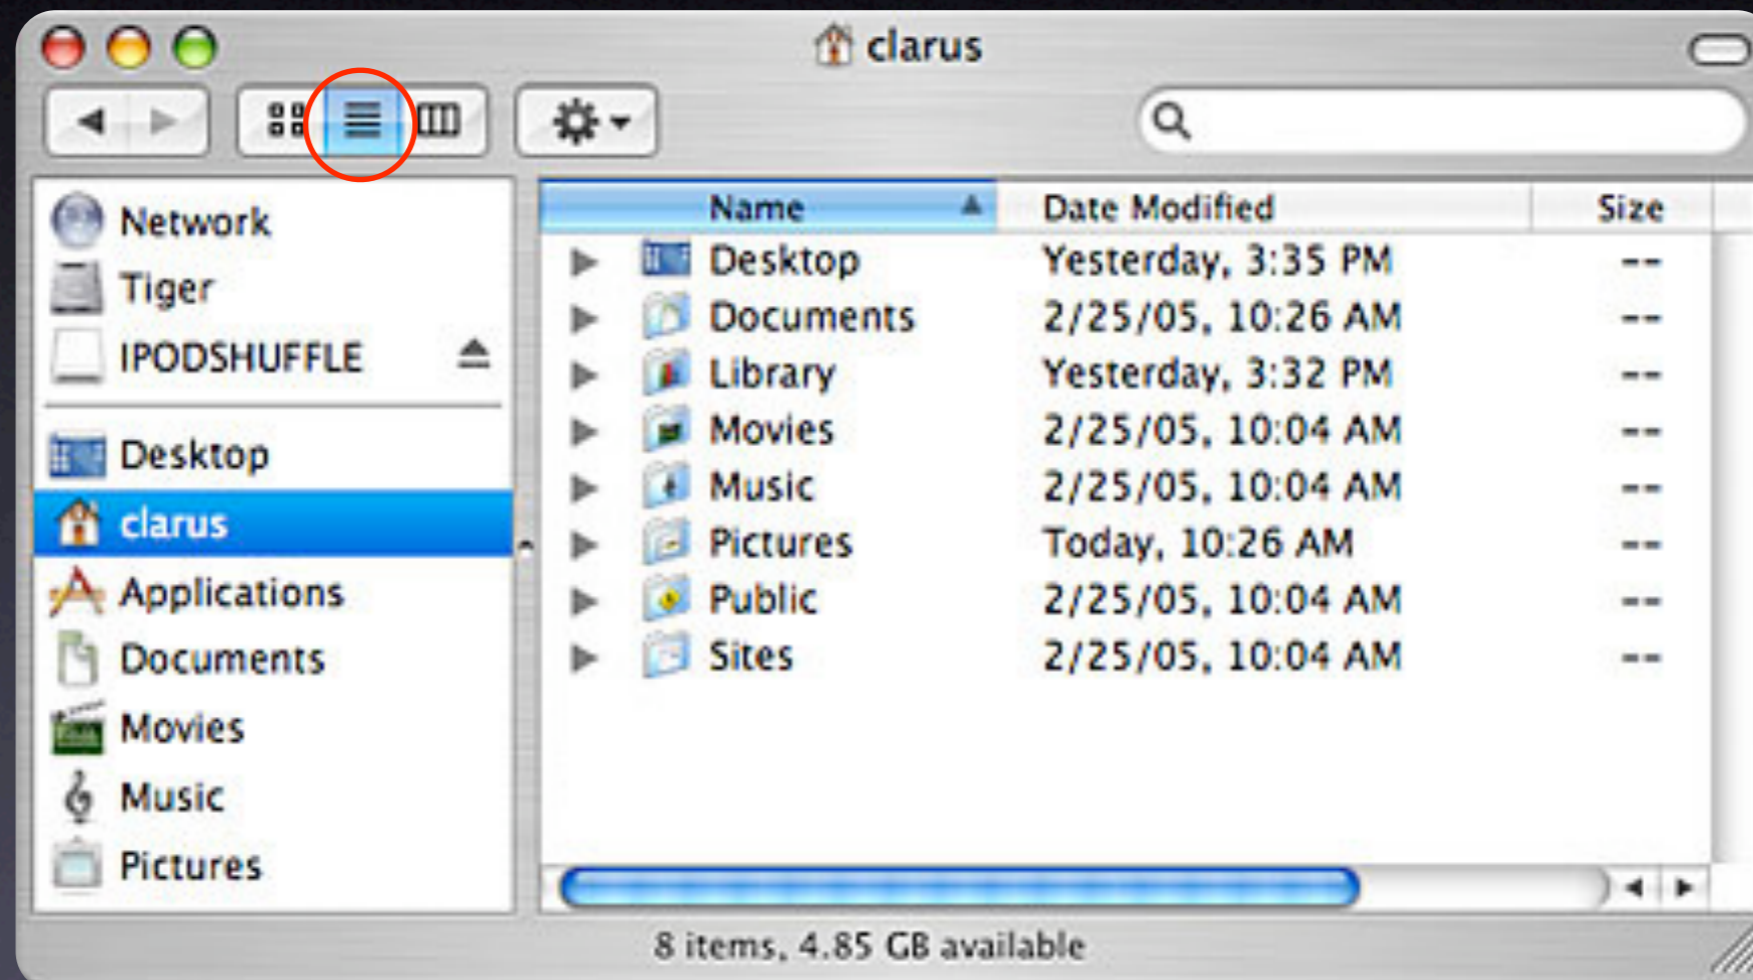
clarus

Network
Tiger
IPODSHUFFLE
Desktop
clarus
Applications
Documents
Movies
Music
Pictures

| Name | Date Modified | Size |
|---|---|---|
| Desktop | Yesterday, 3:35 PM | -- |
| Documents | 2/25/05, 10:26 AM | -- |
| Library | Yesterday, 3:32 PM | -- |
| Movies | 2/25/05, 10:04 AM | -- |
| Music | 2/25/05, 10:04 AM | -- |
| Pictures | Today, 10:26 AM | -- |
| Public | 2/25/05, 10:04 AM | -- |
| Sites | 2/25/05, 10:04 AM | -- |

8 items, 4.85 GB available